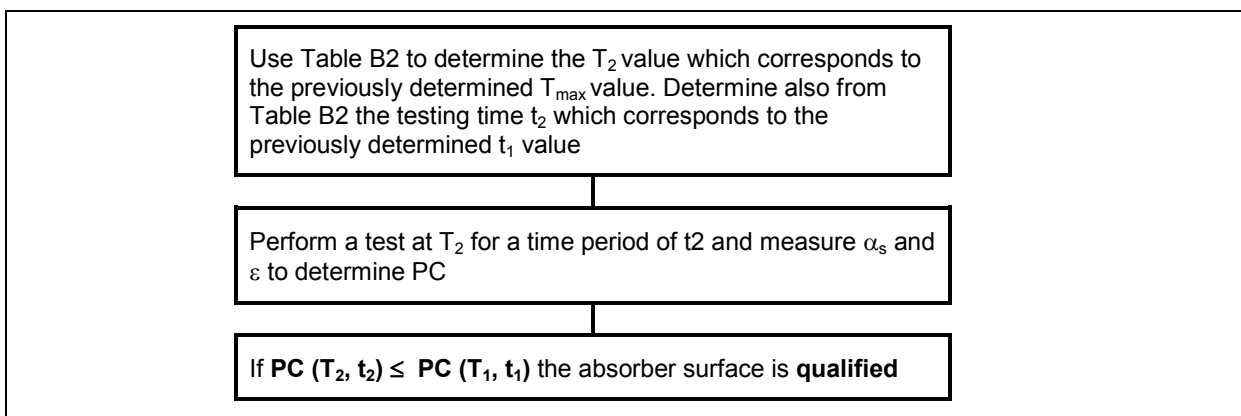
Use Table B2 to determine the $T_2$ value which corresponds to the previously determined $T_{max}$ value. Determine also from Table B2 the testing time $t_2$ which corresponds to the previously determined $t_1$ value

Perform a test at $T_2$ for a time period of t2 and measure $\alpha_s$ and $\varepsilon$ to determine PC

If **PC ($T_2$, $t_2$) $\leq$ PC ($T_1$, $t_1$)** the absorber surface is **qualified**